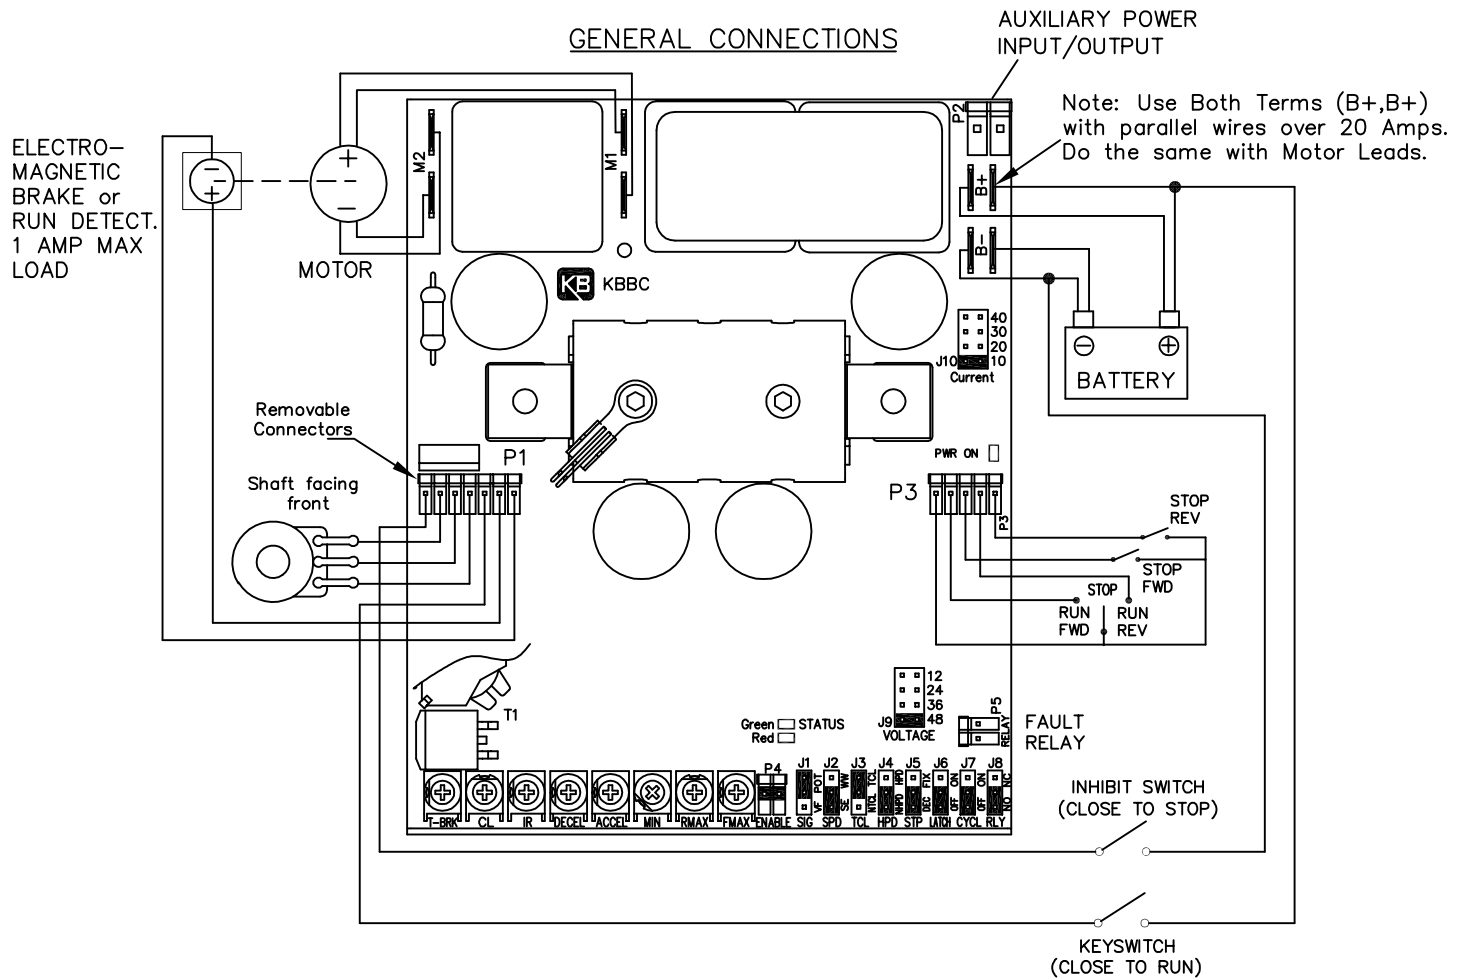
GENERAL CONNECTIONS

AUXILIARY POWER INPUT/OUTPUT

Note: Use Both Terms (B+,B+) with parallel wires over 20 Amps. Do the same with Motor Leads.

ELECTRO-MAGNETIC BRAKE or RUN DETECT. 1 AMP MAX LOAD

MOTOR

M2

M1

P2

B+

B-

KB KBBC

40
30
20
10
J10
Current

BATTERY

Removable Connectors

P1

Shaft facing front

PWR ON

P3

STOP REV

STOP FWD

STOP

RUN FWD

RUN REV

12
24
36
48
J9
VOLTAGE

T1

Green STATUS
Red

P5 RELAY

FAULT RELAY

P4 J1 J2 J3 J4 J5 J6 J7 J8

VF POT SE WW NTCL TCL NHPD HPD DEC FIX OFF ON OFF ON NO NC

T-BRK CL IR DECEL ACCEL MIN RMAX FMAX ENABLE SIG SPD TCL HPD STP LATCH CYCL RLY

INHIBIT SWITCH (CLOSE TO STOP)

KEYSWITCH (CLOSE TO RUN)